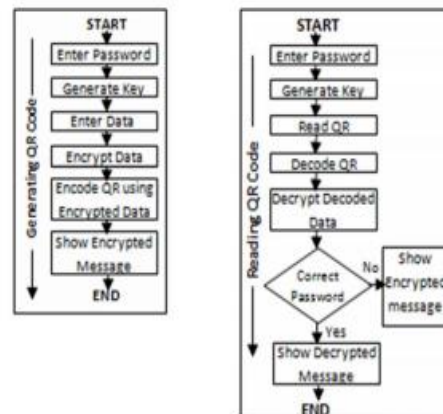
START
Enter Password
Generate Key
Enter Data
Encrypt Data
Encode QR using Encrypted Data
Show Encrypted Message
END
Generating QR Code

START
Enter Password
Generate Key
Read QR
Decode QR
Decrypt Decoded Data
Correct Password
No
Show Encrypted message
Yes
Show Decrypted Message
END
Reading QR Code